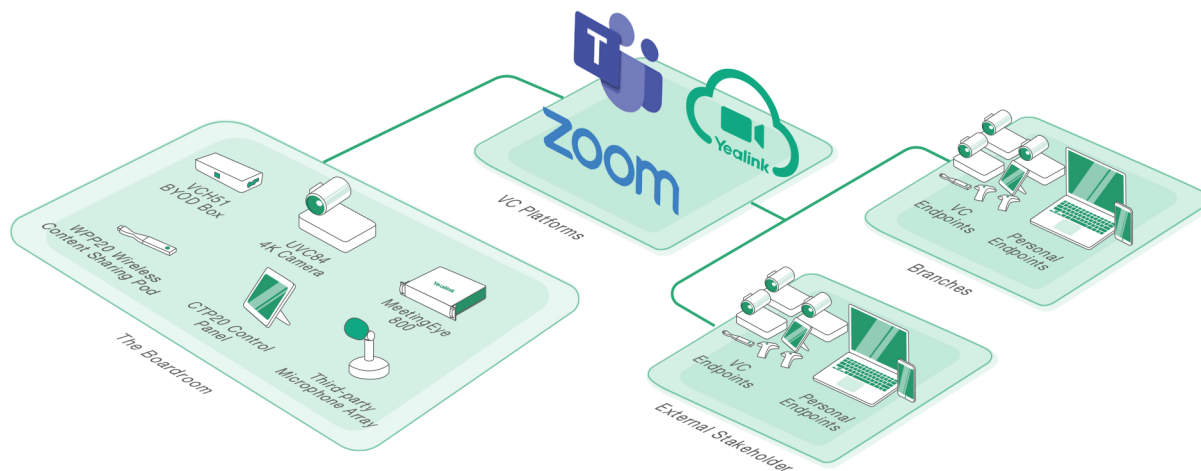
T

zoom

Yealink

VC Platforms

VCH51 BYOD Box

UVC84 4K Camera

WPP20 Wireless Content Sharing Pod

CTP20 Control Panel

MeetingEye 800

Yealink

Third-party Microphone Array

The Boardroom

VC Endpoints

Personal Endpoints

Branches

VC Endpoints

Personal Endpoints

External Stakeholder